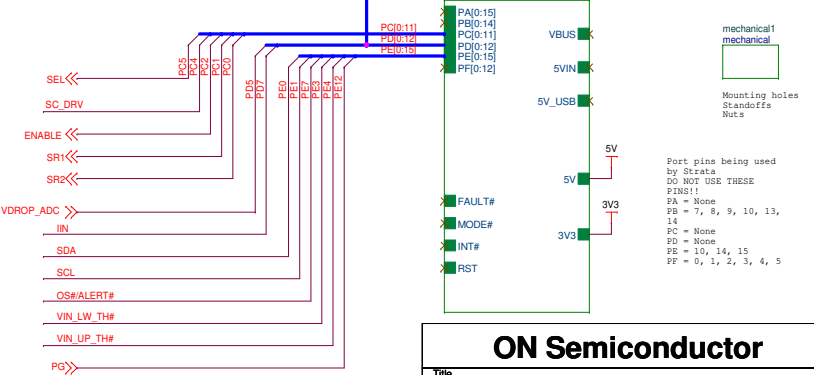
PC[0:11]
PD[0:12]
PE[0:15]

PA[0:15]
PB[0:14]
PC[0:11]
PD[0:12]
PE[0:15]
PF[0:12]

VBUS
5VIN
5V_USB
5V
3V3

FAULT#
MODE#
INT#
RST

5V
3V3

mechanical1
mechanical

Mounting holes
Standoffs
Nuts

PC5
PC4
PC2
PC1
PC0
PD5
PD7
PE0
PE1
PE3
PE4
PE12

SEL
SC_DRV
ENABLE
SR1
SR2
VDROP_ADC
IIN
SDA
SCL
OS#/ALERT#
VIN_LW_TH#
VIN_UP_TH#
PG

Port pins being used by Strata
DO NOT USE THESE PINS!!
PA = None
PB = 7, 8, 9, 10, 13, 14
PC = None
PD = None
PE = 10, 14, 15
PF = 0, 1, 2, 3, 4, 5

ON Semiconductor
Title